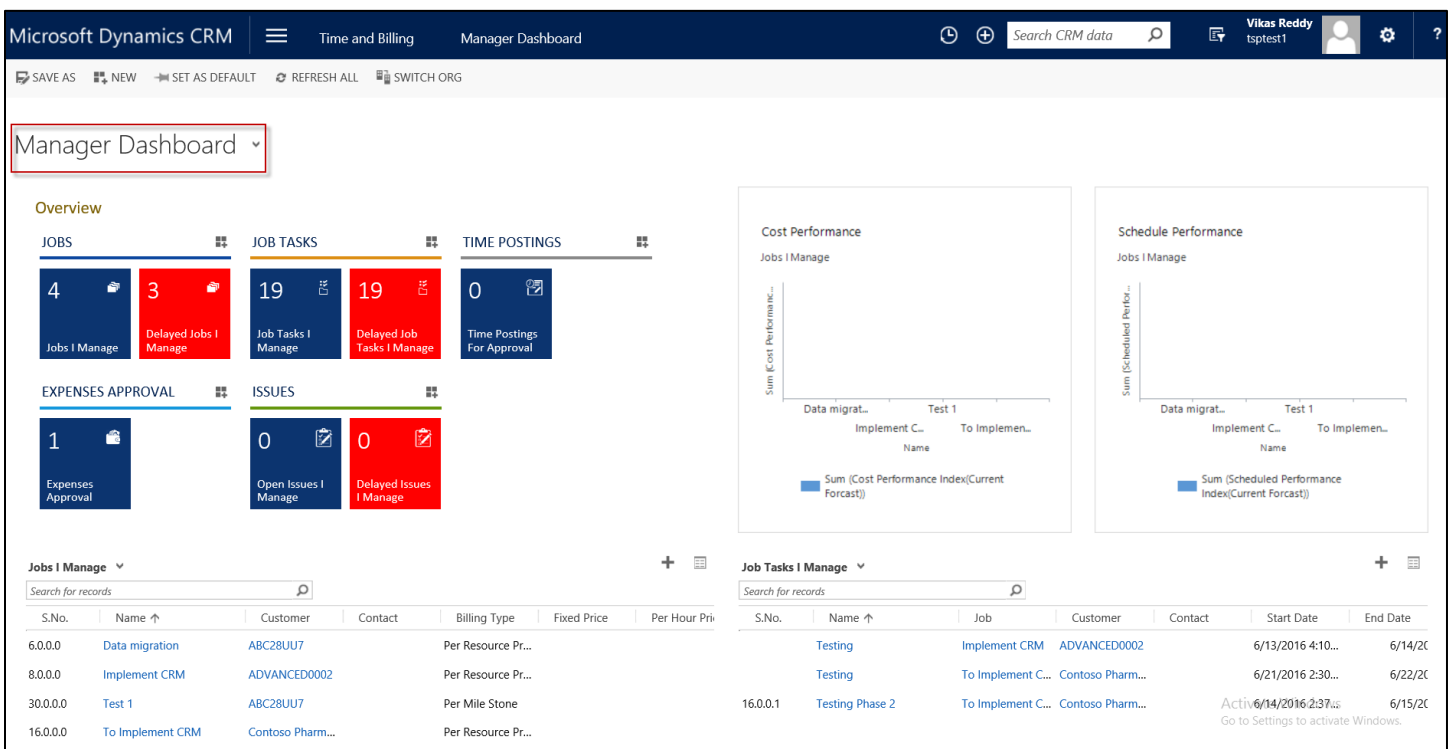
Microsoft Dynamics CRM | Time and Billing | Manager Dashboard | Search CRM data | Vikas Reddy tsptest1 | ?

SAVE AS | NEW | SET AS DEFAULT | REFRESH ALL | SWITCH ORG

Manager Dashboard

Overview

JOBS

4
Jobs I Manage

3
Delayed Jobs I Manage

JOB TASKS

19
Job Tasks I Manage

19
Delayed Job Tasks I Manage

TIME POSTINGS

0
Time Postings For Approval

EXPENSES APPROVAL

1
Expenses Approval

ISSUES

0
Open Issues I Manage

0
Delayed Issues I Manage

Cost Performance
Jobs I Manage
Sum (Cost Performanc...
Data migrat... Test 1
Implement C... To Implemen...
Name
Sum (Cost Performance Index(Current Forcast))

Schedule Performance
Jobs I Manage
Sum (Scheduled Perfor...
Data migrat... Test 1
Implement C... To Implemen...
Name
Sum (Scheduled Performance Index(Current Forcast))

Jobs I Manage
Search for records

| S.No. | Name ↑ | Customer | Contact | Billing Type | Fixed Price | Per Hour Pri |
|---|---|---|---|---|---|---|
| 6.0.0.0 | Data migration | ABC28UU7 | | Per Resource Pr... | | |
| 8.0.0.0 | Implement CRM | ADVANCED0002 | | Per Resource Pr... | | |
| 30.0.0.0 | Test 1 | ABC28UU7 | | Per Mile Stone | | |
| 16.0.0.0 | To Implement CRM | Contoso Pharm... | | Per Resource Pr... | | |

Job Tasks I Manage
Search for records

| S.No. | Name ↑ | Job | Customer | Contact | Start Date | End Date |
|---|---|---|---|---|---|---|
| | Testing | Implement CRM | ADVANCED0002 | | 6/13/2016 4:10... | 6/14/2( |
| | Testing | To Implement C... | Contoso Pharm... | | 6/21/2016 2:30... | 6/22/2( |
| 16.0.0.1 | Testing Phase 2 | To Implement C... | Contoso Pharm... | | 6/14/2016 2:37... | 6/15/2( |

Activate Windows
Go to Settings to activate Windows.